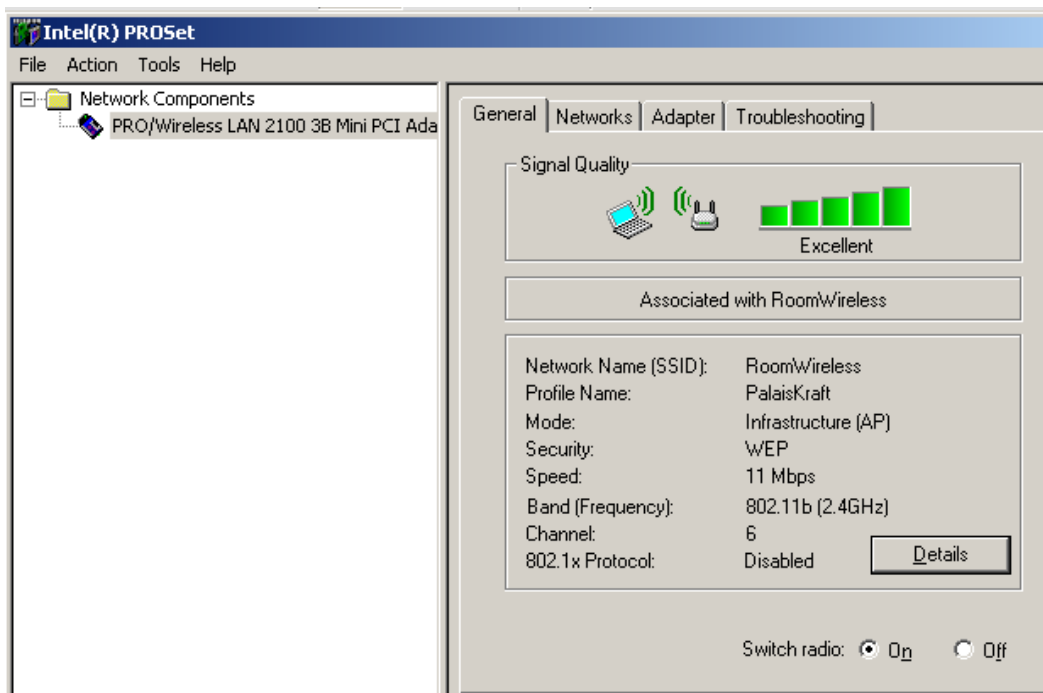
Intel(R) PROSet

File Action Tools Help

Network Components

PRO/Wireless LAN 2100 3B Mini PCI Ada

General | Networks | Adapter | Troubleshooting

Signal Quality

Excellent

Associated with RoomWireless

| | |
|---|---|
| Network Name (SSID): | RoomWireless |
| Profile Name: | PalaisKraft |
| Mode: | Infrastructure (AP) |
| Security: | WEP |
| Speed: | 11 Mbps |
| Band (Frequency): | 802.11b (2.4GHz) |
| Channel: | 6 |
| 802.1x Protocol: | Disabled |

Details

Switch radio: On Off